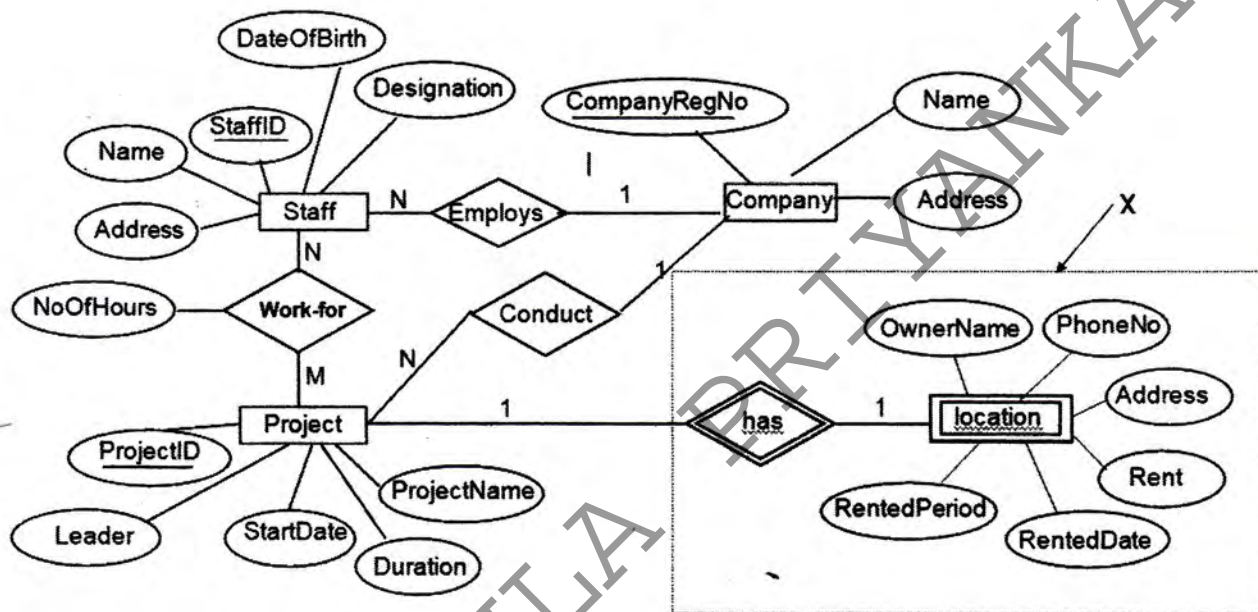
DateOfBirth
Designation
CompanyRegNo
Name
StaffID
Name
I
Staff
N
Employs
1
Company
Address
Address
X
N
1
NoOfHours
Work-for
Conduct
OwnerName
PhoneNo
N
Address
M
Project
1
has
1
location
ProjectID
Rent
ProjectName
RentedPeriod
Leader
StartDate
RentedDate
Duration